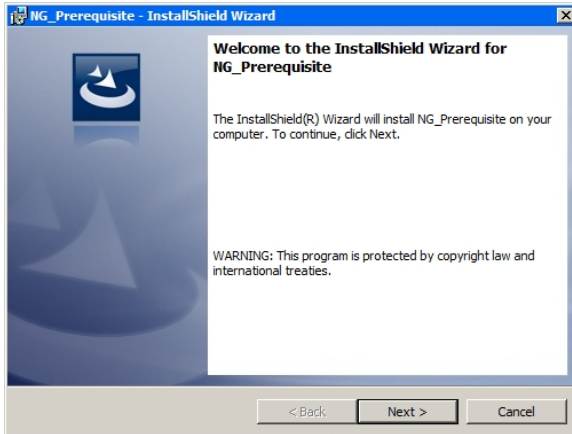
NG_Prerequisite - InstallShield Wizard

Welcome to the InstallShield Wizard for NG_Prerequisite

The InstallShield(R) Wizard will install NG_Prerequisite on your computer. To continue, click Next.

WARNING: This program is protected by copyright law and international treaties.

< Back

Next >

Cancel